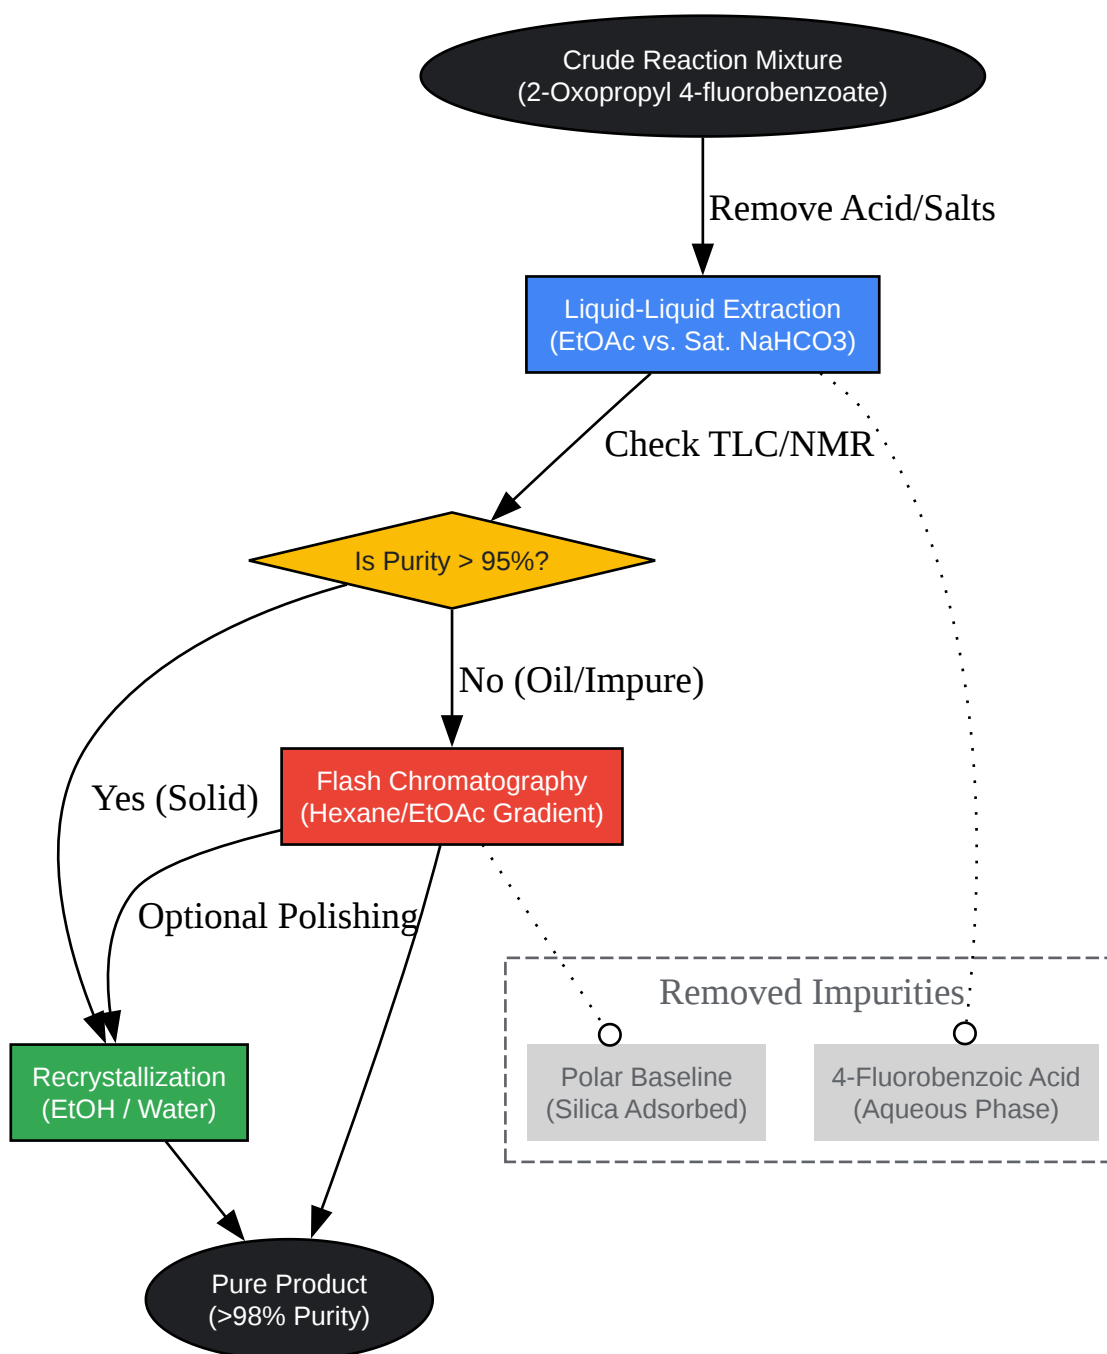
Crude Reaction Mixture
(2-Oxopropyl 4-fluorobenzoate)

Remove Acid/Salts

Liquid-Liquid Extraction
(EtOAc vs. Sat. NaHCO3)

Check TLC/NMR

Is Purity > 95%?

No (Oil/Impure)

Yes (Solid)

Flash Chromatography
(Hexane/EtOAc Gradient)

Optional Polishing

Removed Impurities

Polar Baseline
(Silica Adsorbed)

4-Fluorobenzoic Acid
(Aqueous Phase)

Recrystallization
(EtOH / Water)

Pure Product
(>98% Purity)